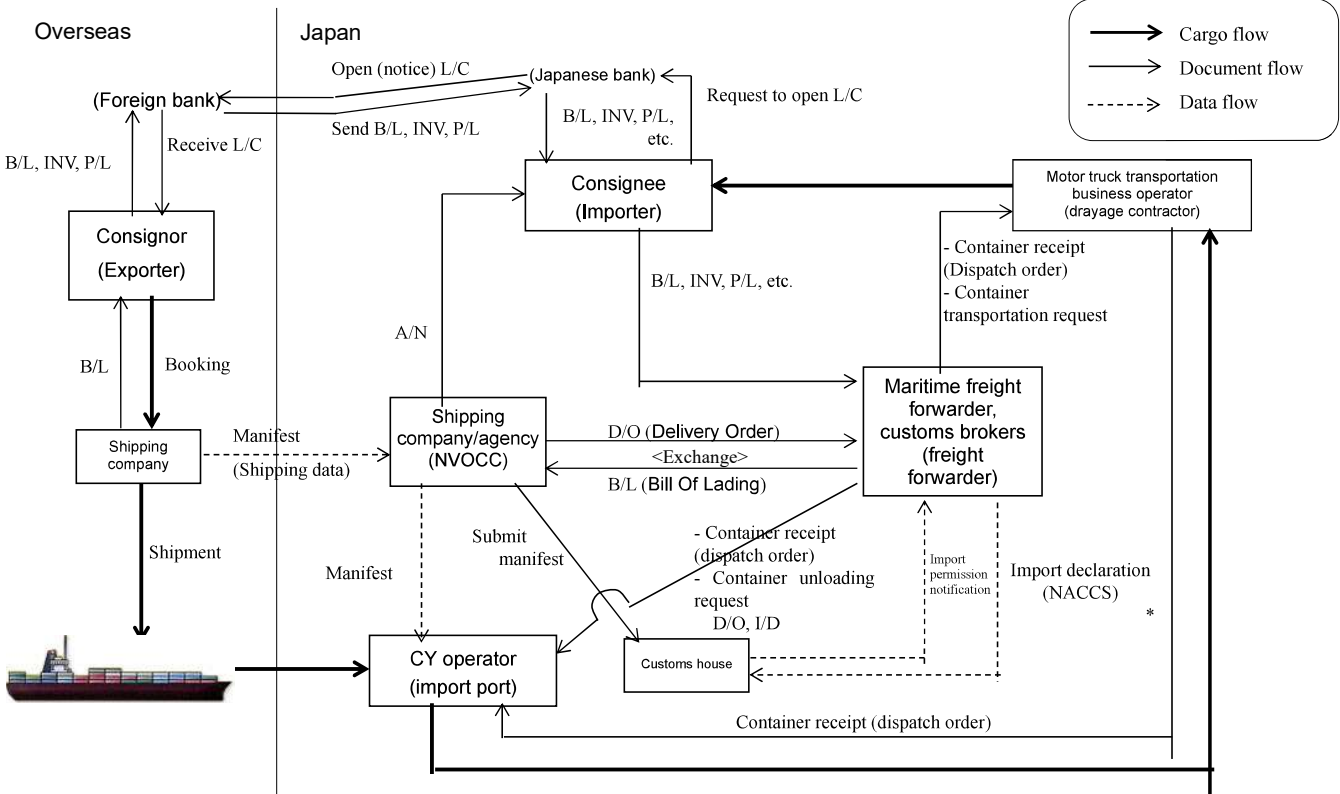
Overseas

Japan

Cargo flow
Document flow
Data flow

Open (notice) L/C

(Japanese bank)

Request to open L/C

(Foreign bank)

Send B/L, INV, P/L

B/L, INV, P/L, etc.

B/L, INV, P/L

Receive L/C

Consignee (Importer)

Motor truck transportation business operator (drayage contractor)

Consignor (Exporter)

- Container receipt (Dispatch order)
- Container transportation request

B/L, INV, P/L, etc.

A/N

B/L

Booking

Maritime freight forwarder, customs brokers (freight forwarder)

Shipping company

Manifest (Shipping data)

Shipping company/agency (NVOCC)

D/O (Delivery Order)

<Exchange>

B/L (Bill Of Lading)

Shipment

Submit manifest

Manifest

- Container receipt (dispatch order)
- Container unloading request
D/O, I/D

Import permission notification

Import declaration (NACCS)

*

CY operator (import port)

Customs house

Container receipt (dispatch order)